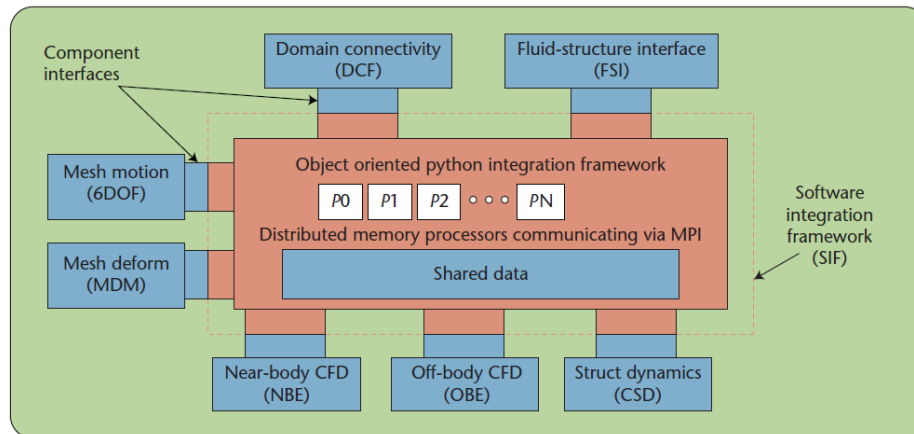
Component interfaces

Domain connectivity (DCF)

Fluid-structure interface (FSI)

Mesh motion (6DOF)

Object oriented python integration framework

$P0$ $P1$ $P2$ ○ ○ ○ $PN$

Distributed memory processors communicating via MPI

Shared data

Software integration framework (SIF)

Mesh deform (MDM)

Near-body CFD (NBE)

Off-body CFD (OBE)

Struct dynamics (CSD)